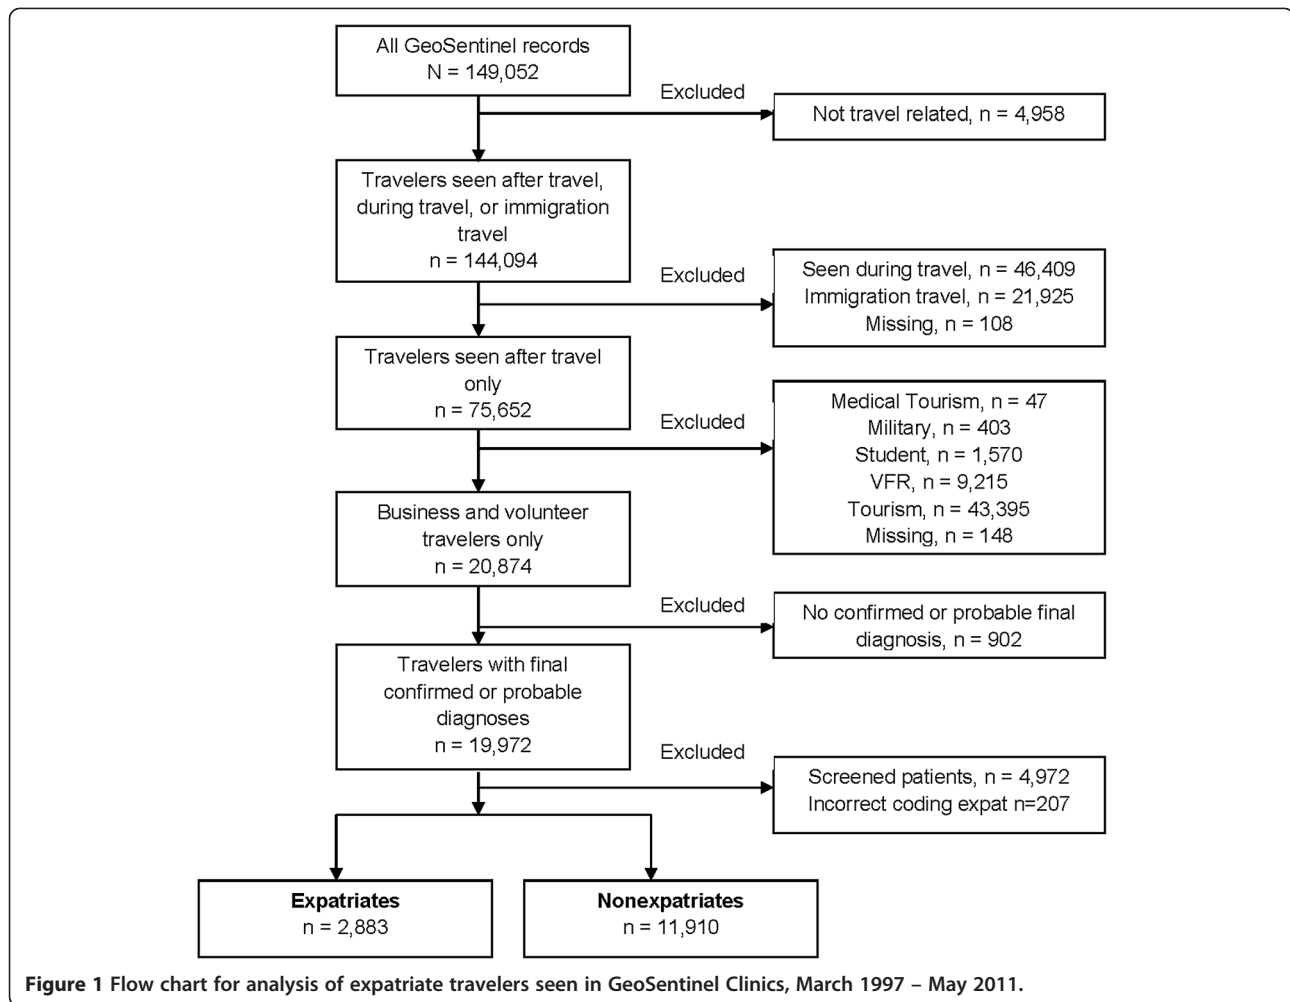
All GeoSentinel records
N = 149,052

Excluded

Not travel related, n = 4,958

Travelers seen after travel, during travel, or immigration travel
n = 144,094

Excluded

Seen during travel, n = 46,409
Immigration travel, n = 21,925
Missing, n = 108

Travelers seen after travel only
n = 75,652

Excluded

Medical Tourism, n = 47
Military, n = 403
Student, n = 1,570
VFR, n = 9,215
Tourism, n = 43,395
Missing, n = 148

Business and volunteer travelers only
n = 20,874

Excluded

No confirmed or probable final diagnosis, n = 902

Travelers with final confirmed or probable diagnoses
n = 19,972

Excluded

Screened patients, n = 4,972
Incorrect coding expat n=207

Expatriates
n = 2,883

Nonexpatriates
n = 11,910

Figure 1 Flow chart for analysis of expatriate travelers seen in GeoSentinel Clinics, March 1997 – May 2011.